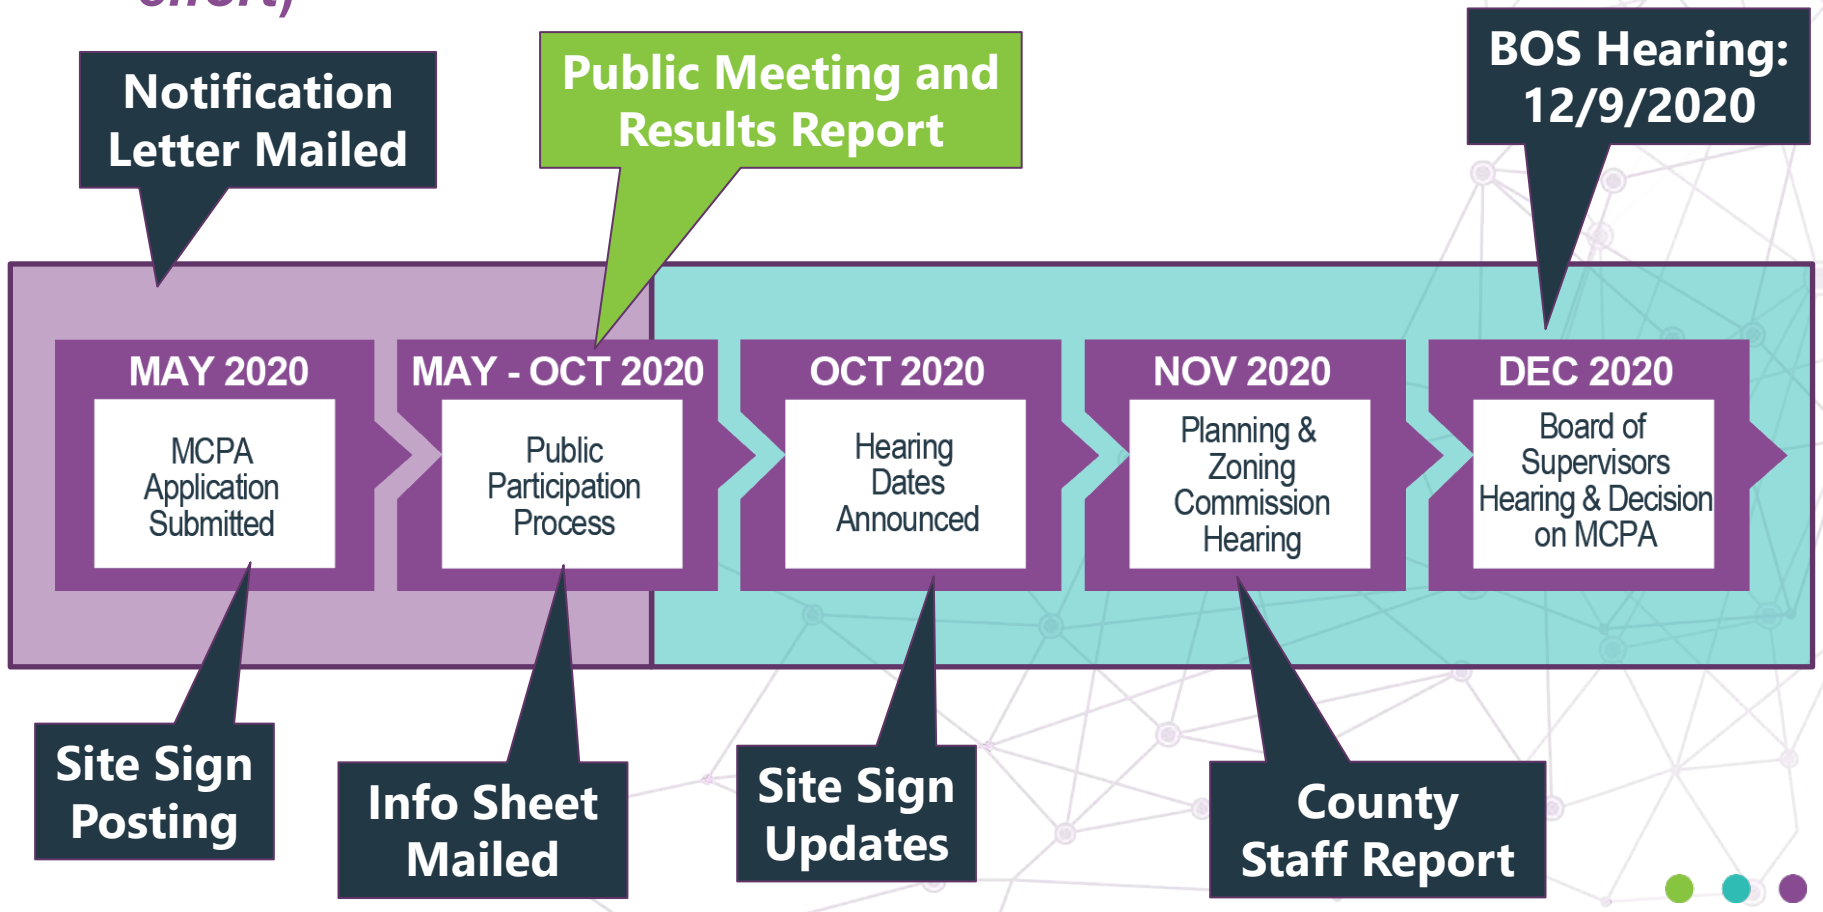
Notification Letter Mailed

Public Meeting and Results Report

BOS Hearing: 12/9/2020

MAY 2020

MCPA Application Submitted

MAY - OCT 2020

Public Participation Process

OCT 2020

Hearing Dates Announced

NOV 2020

Planning & Zoning Commission Hearing

DEC 2020

Board of Supervisors Hearing & Decision on MCPA

Site Sign Posting

Info Sheet Mailed

Site Sign Updates

County Staff Report